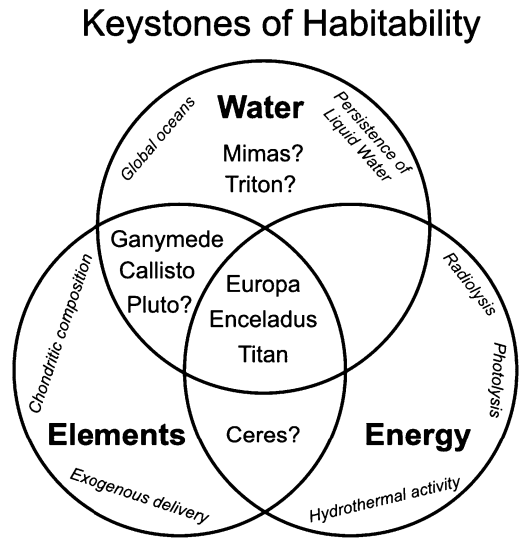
Keystones of Habitability

Water

Global oceans

Persistence of Liquid Water

Mimas?
Triton?

Ganymede
Callisto
Pluto?

Europa
Enceladus
Titan

Chondritic composition

Radiolysis

Photolysis

Elements

Ceres?

Energy

Exogenous delivery

Hydrothermal activity